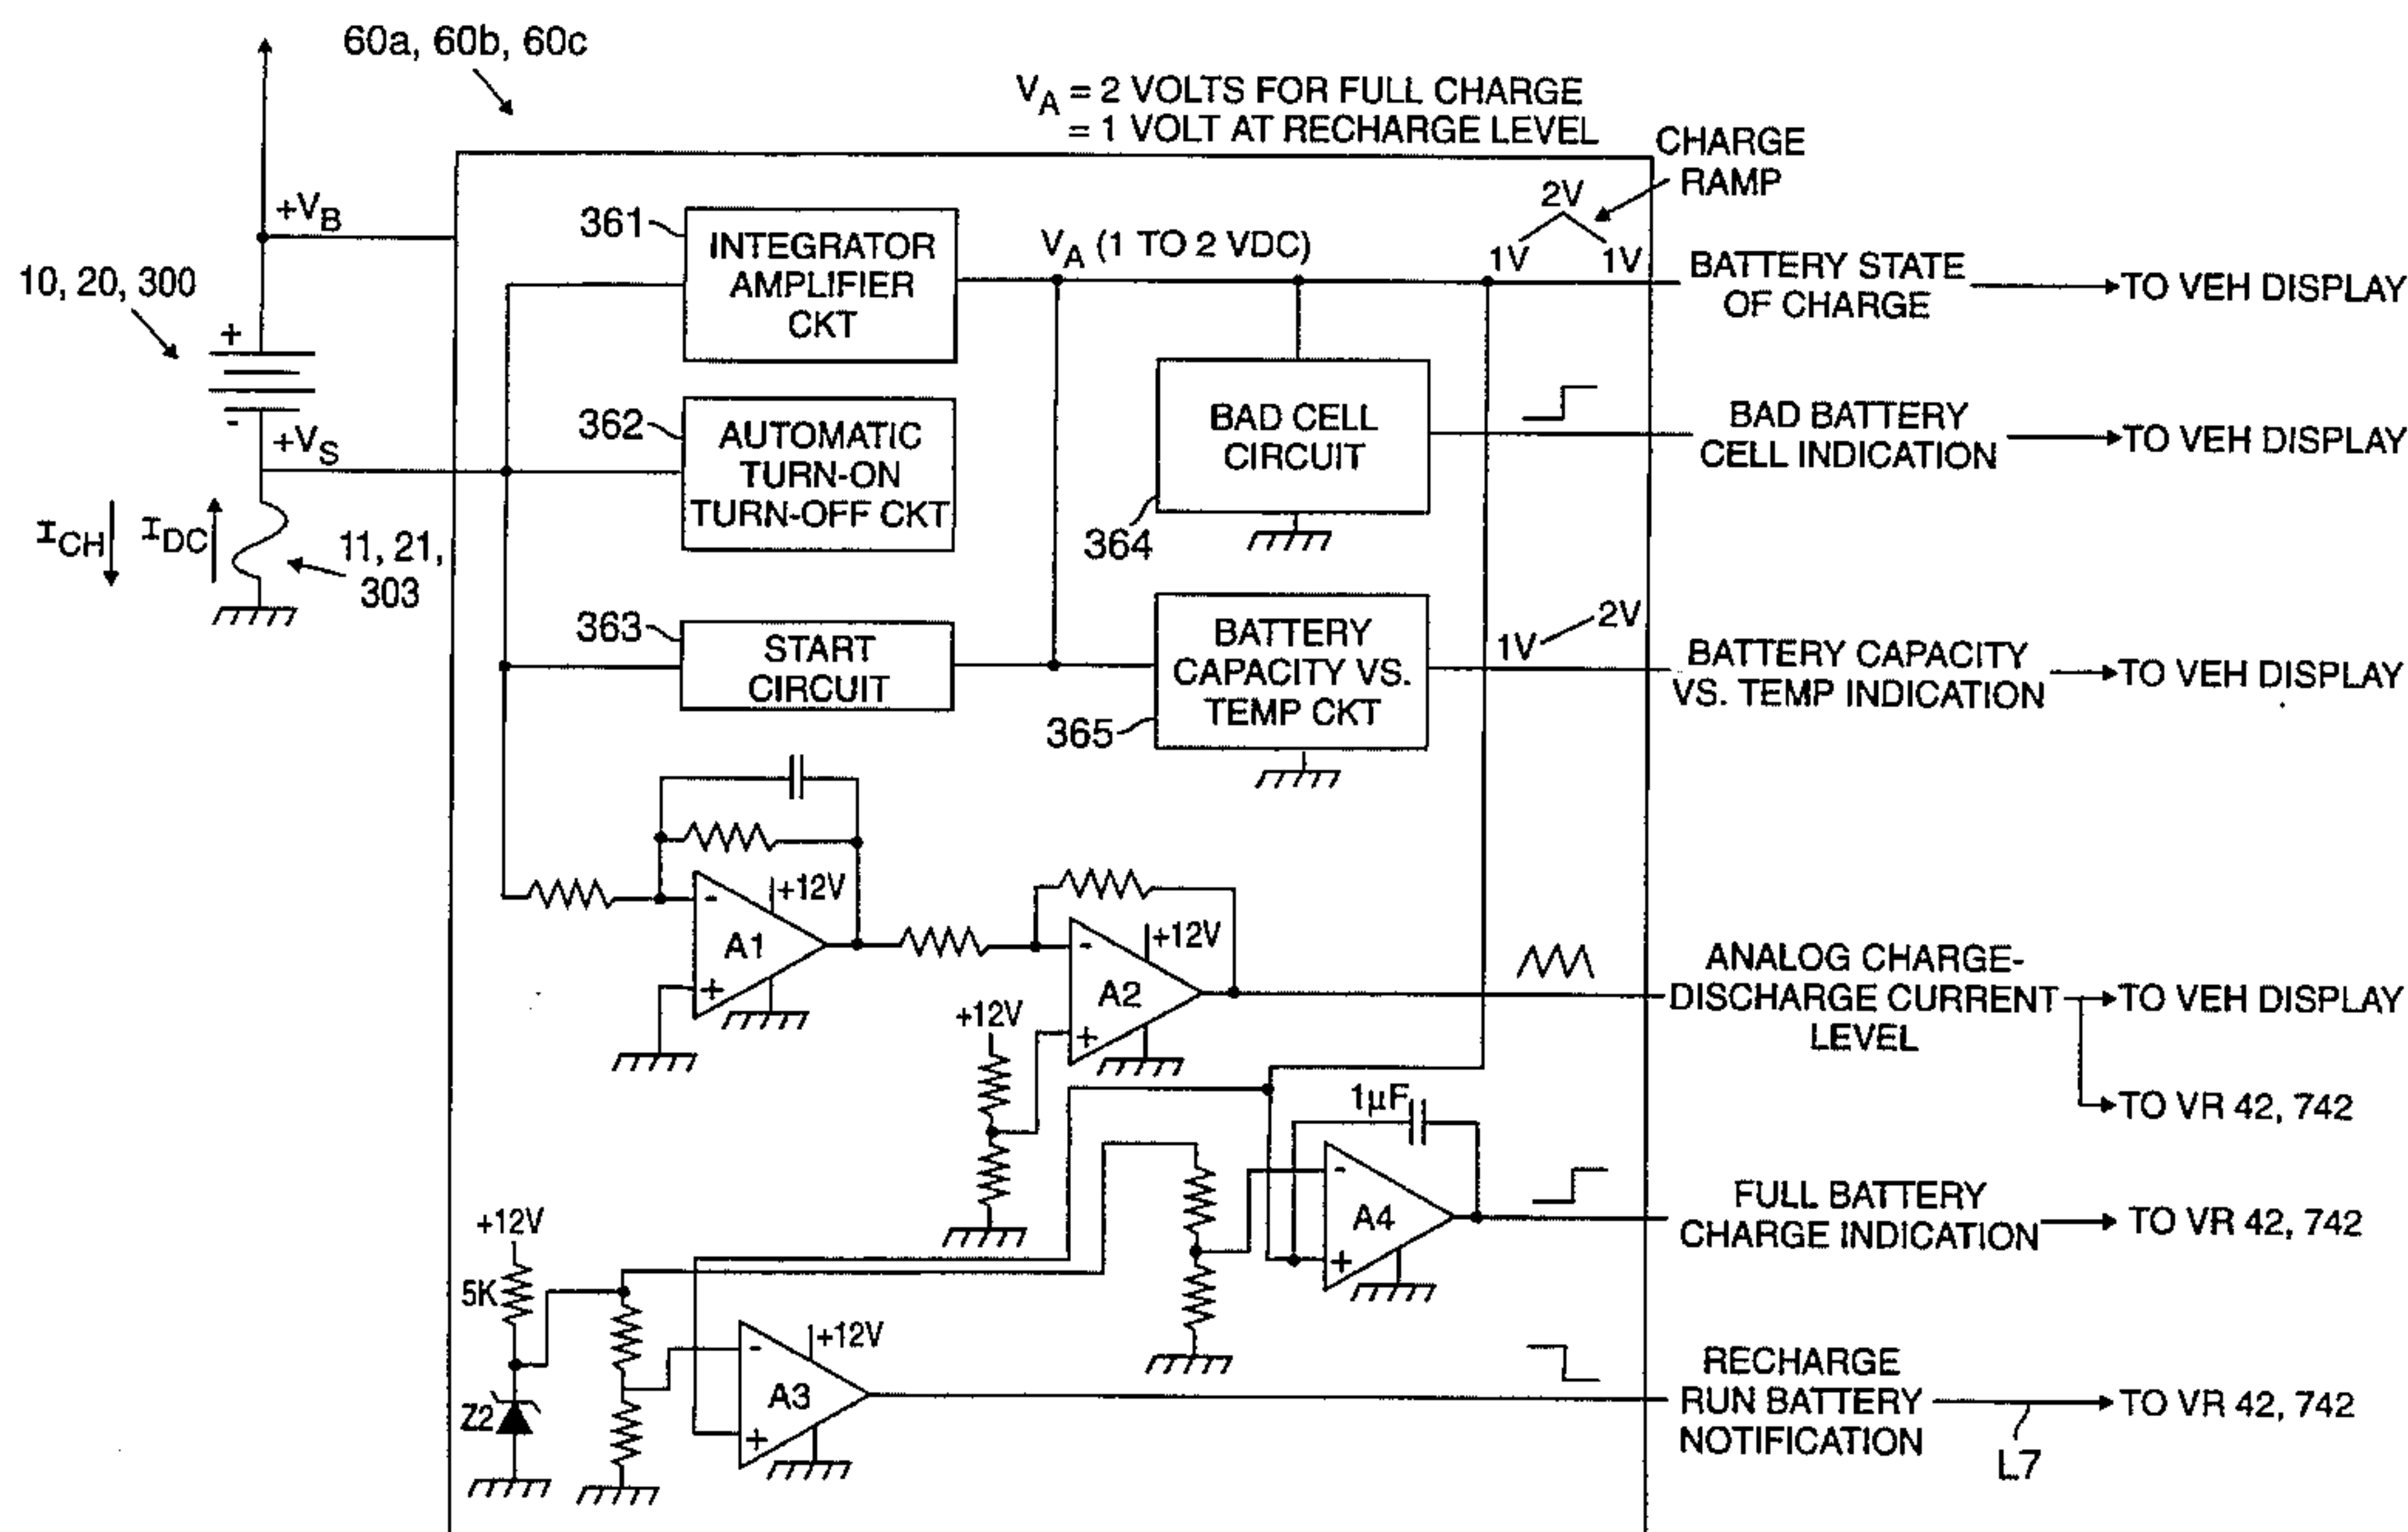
60a, 60b, 60c

$V_A$ = 2 VOLTS FOR FULL CHARGE
= 1 VOLT AT RECHARGE LEVEL

CHARGE RAMP

2V
1V 1V

$+V_B$

10, 20, 300

+
-

$+V_S$

$I_{CH}$ $I_{DC}$

11, 21, 303

361
INTEGRATOR AMPLIFIER CKT

$V_A$ (1 TO 2 VDC)

BATTERY STATE OF CHARGE → TO VEH DISPLAY

362
AUTOMATIC TURN-ON TURN-OFF CKT

BAD CELL CIRCUIT
364

BAD BATTERY CELL INDICATION → TO VEH DISPLAY

363
START CIRCUIT

BATTERY CAPACITY VS. TEMP CKT
365

1V 2V

BATTERY CAPACITY VS. TEMP INDICATION → TO VEH DISPLAY

+12V
A1

+12V
A2

+12V

ANALOG CHARGE-DISCHARGE CURRENT LEVEL → TO VEH DISPLAY
→ TO VR 42, 742

1µF

A4

FULL BATTERY CHARGE INDICATION → TO VR 42, 742

+12V
5K
Z2

+12V
A3

RECHARGE RUN BATTERY NOTIFICATION → TO VR 42, 742
L7